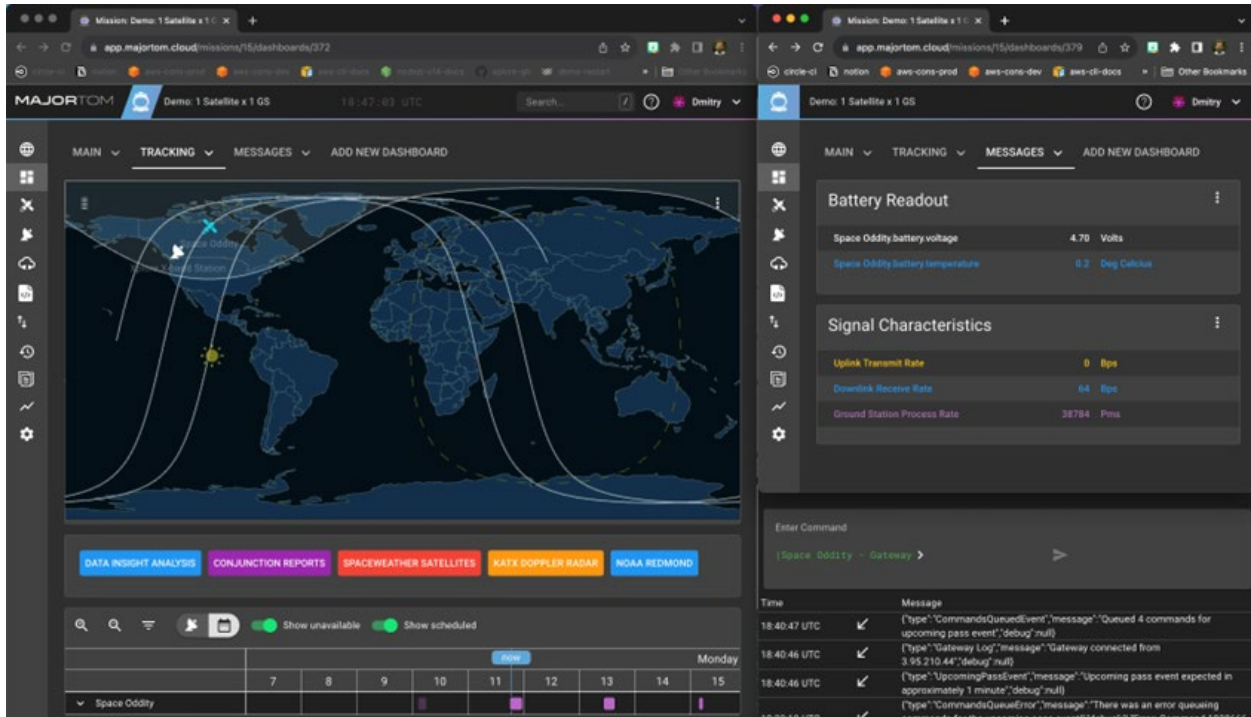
Mission: Demo: 1 Satellite x 1 G ×

app.majortom.cloud/missions/15/dashboards/372

MAJORTOM Demo: 1 Satellite x 1 GS 18:47:03 UTC Search... Dmitry

MAIN TRACKING MESSAGES ADD NEW DASHBOARD

Space Oddity

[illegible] Station

DATA INSIGHT ANALYSIS CONJUNCTION REPORTS SPACEWEATHER SATELLITES KATX DOPPLER RADAR NOAA REDMOND

Show unavailable Show scheduled

now

Monday

| 7 | 8 | 9 | 10 | 11 | 12 | 13 | 14 | 15 |
|---|---|---|---|---|---|---|---|---|

Space Oddity

Mission: Demo: 1 Satellite x 1 G ×

app.majortom.cloud/missions/15/dashboards/379

circle-ci notion aws-cons-prod aws-cons-dev aws-cli-docs Other Bookmarks

Demo: 1 Satellite x 1 GS Dmitry

MAIN TRACKING MESSAGES ADD NEW DASHBOARD

Battery Readout

| Space Oddity.battery.voltage | 4.70 | Volts |
|---|---|---|
| Space Oddity.battery.temperature | 0.2 | Deg Celcius |

Signal Characteristics

| Uplink Transmit Rate | 0 | Bps |
|---|---|---|
| Downlink Receive Rate | 64 | Bps |
| Ground Station Process Rate | 38784 | Pms |

Enter Command

|Space Oddity - Gateway >

| Time | Message |
|---|---|
| 18:40:47 UTC | {"type":"CommandsQueuedEvent","message":"Queued 4 commands for upcoming pass event","debug":null} |
| 18:40:46 UTC | {"type":"Gateway Log","message":"Gateway connected from 3.95.210.44","debug":null} |
| 18:40:46 UTC | {"type":"UpcomingPassEvent","message":"Upcoming pass event expected in approximately 1 minute","debug":null} |
| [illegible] | {"type":"CommandsQueueError","message":"There was an error queueing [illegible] |